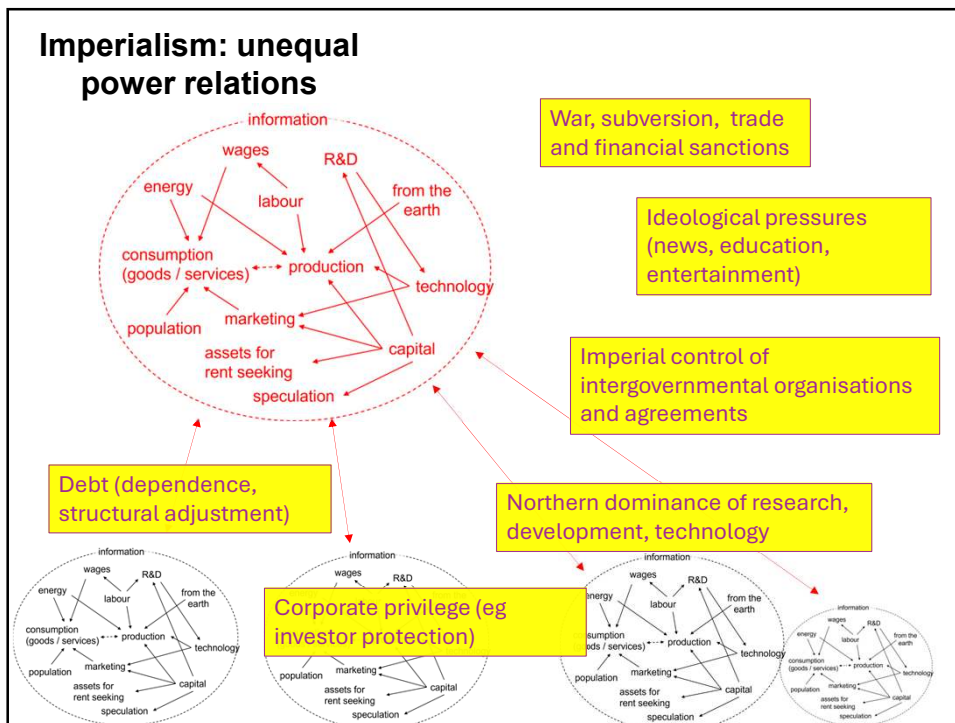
Imperialism: unequal power relations

information
wages
R&D
energy
labour
from the earth
consumption (goods / services)
production
technology
population
marketing
assets for rent seeking
capital
speculation

War, subversion, trade and financial sanctions

Ideological pressures (news, education, entertainment)

Imperial control of intergovernmental organisations and agreements

Debt (dependence, structural adjustment)

Northern dominance of research, development, technology

information
wages
R&D
energy
labour
from the earth
consumption (goods / services)
production
technology
population
marketing
assets for rent seeking
capital
speculation

information
wages
R&D
Corporate privilege (eg investor protection)
population
marketing
assets for rent seeking
capital
speculation

information
wages
R&D
energy
labour
from the earth
sumption (ods / services)
production
technology
population
marketing
assets for rent seeking
capital
speculation

information
wages
R&D
energy
labour
from the earth
consumption (goods / services)
production
technology
population
marketing
assets for rent seeking
capital
speculation